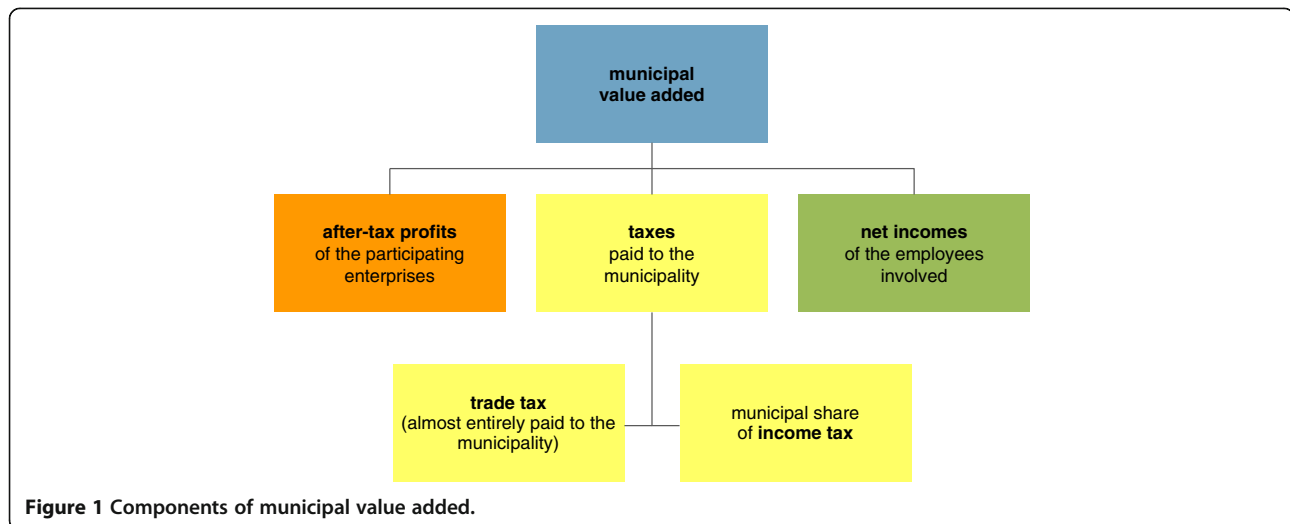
municipal value added

after-tax profits of the participating enterprises

taxes paid to the municipality

net incomes of the employees involved

trade tax (almost entirely paid to the municipality)

municipal share of income tax

Figure 1 Components of municipal value added.